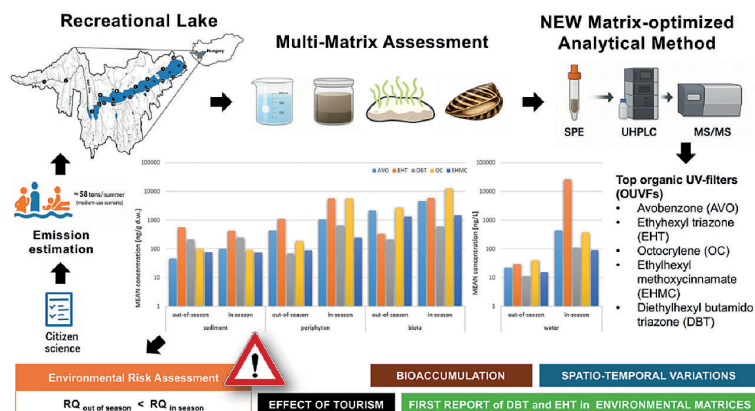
Recreational Lake

Hungary

Multi-Matrix Assessment

NEW Matrix-optimized Analytical Method

SPE

UHPLC

MS/MS

≈ 58 tons/summer (medium-use scenario)

Emission estimation

Citizen science

AVO EHT DBT OC EHMC

100000

10000

1000

100

10

1

MEAN concentration [ng/g d.w.]

out-of-season

in-season

out-of-season

in-season

out-of-season

in-season

sediment

periphyton

biota

100000

10000

1000

100

10

1

MEAN concentration [ng/L]

out-of-season

in-season

water

Top organic UV-filters (OUVFs)

• Avobenzone (AVO)
• Ethyhexyl triazone (EHT)
• Octocrylene (OC)
• Ethylhexyl methoxycinnamate (EHMC)
• Diethylhexyl butamido triazone (DBT)

Environmental Risk Assessment

RQ $_{out\ of\ season}$ < RQ $_{in\ season}$

BIOACCUMULATION

SPATIO-TEMPORAL VARIATIONS

EFFECT OF TOURISM

FIRST REPORT of DBT and EHT in ENVIRONMENTAL MATRICES